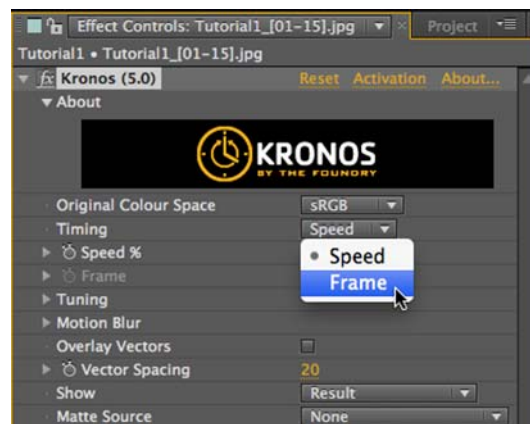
Effect Controls: Tutorial1_[01-15].jpg
Project
Tutorial1 • Tutorial1_[01-15].jpg
fx Kronos (5.0)
Reset Activation About...
About
KRONOS
BY THE FOUNDRY
Original Colour Space
sRGB
Timing
Speed
Speed %
Frame
Tuning
Motion Blur
Overlay Vectors
Vector Spacing
20
Show
Result
Matte Source
None
Speed
Frame